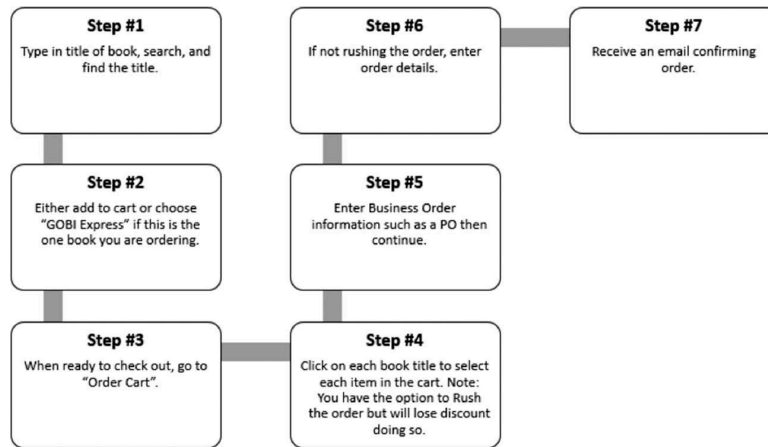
Step #1

Type in title of book, search, and find the title.

Step #2

Either add to cart or choose "GOBI Express" if this is the one book you are ordering.

Step #3

When ready to check out, go to "Order Cart".

Step #4

Click on each book title to select each item in the cart. Note: You have the option to Rush the order but will lose discount doing so.

Step #5

Enter Business Order information such as a PO then continue.

Step #6

If not rushing the order, enter order details.

Step #7

Receive an email confirming order.